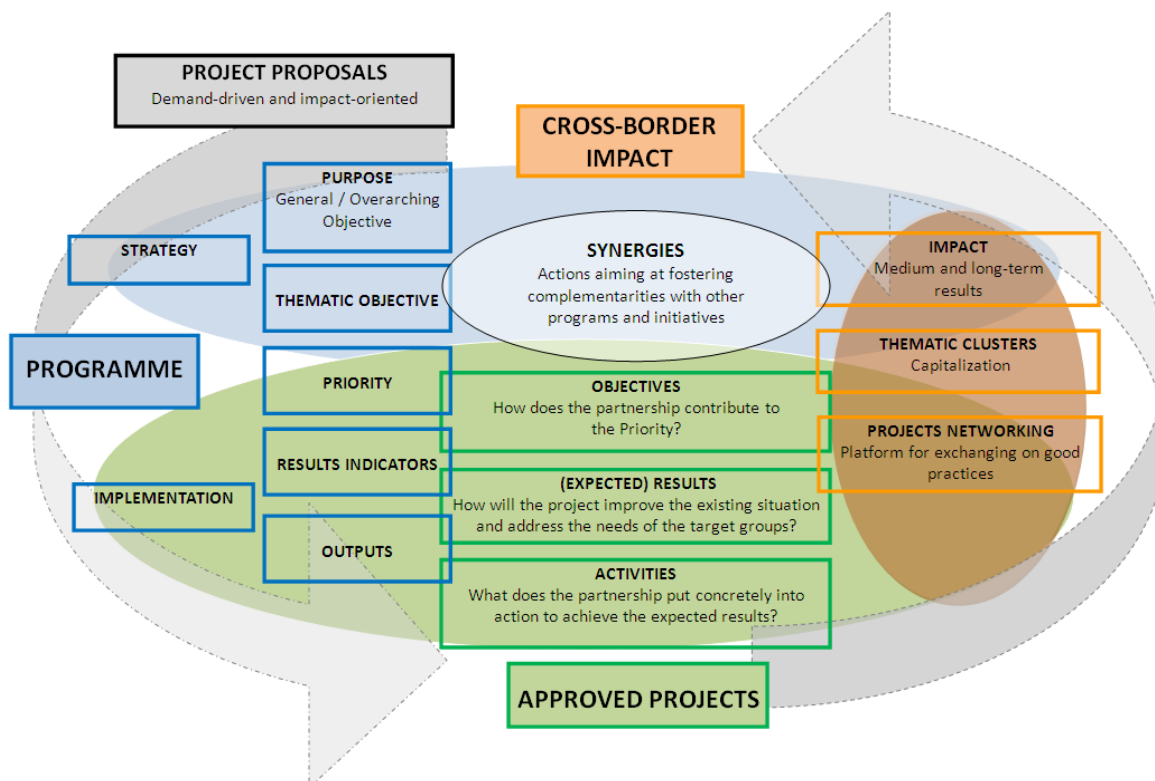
PROJECT PROPOSALS
Demand-driven and impact-oriented

CROSS-BORDER IMPACT

PURPOSE
General / Overarching Objective

STRATEGY

THEMATIC OBJECTIVE

SYNERGIES
Actions aiming at fostering complementarities with other programs and initiatives

IMPACT
Medium and long-term results

PROGRAMME

PRIORITY

THEMATIC CLUSTERS
Capitalization

OBJECTIVES
How does the partnership contribute to the Priority?

PROJECTS NETWORKING
Platform for exchanging on good practices

RESULTS INDICATORS

(EXPECTED) RESULTS
How will the project improve the existing situation and address the needs of the target groups?

IMPLEMENTATION

OUTPUTS

ACTIVITIES
What does the partnership put concretely into action to achieve the expected results?

APPROVED PROJECTS